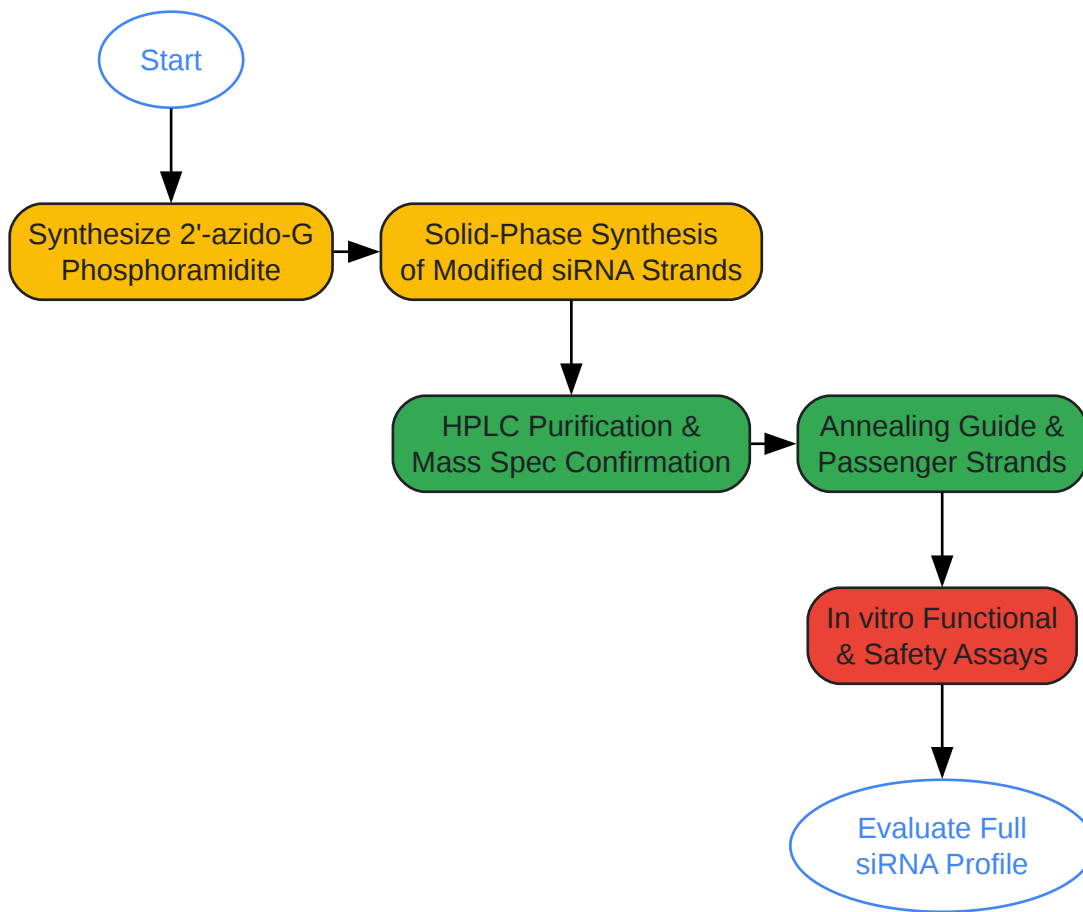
Start

Synthesize 2'-azido-G Phosphoramidite

Solid-Phase Synthesis of Modified siRNA Strands

HPLC Purification & Mass Spec Confirmation

Annealing Guide & Passenger Strands

In vitro Functional & Safety Assays

Evaluate Full siRNA Profile